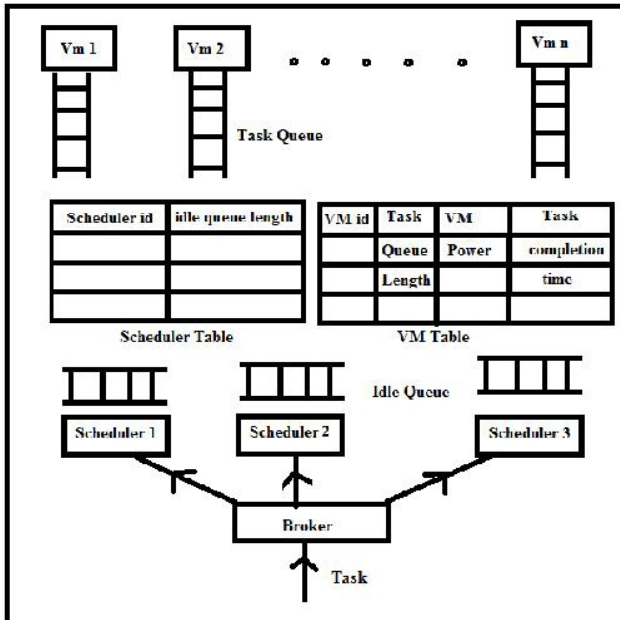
Vm 1

Vm 2

Vm n

Task Queue

| Scheduler id | idle queue length |
|---|---|
| | |
| | |
| | |

Scheduler Table

| VM id | Task | VM | Task |
|---|---|---|---|
| | Queue | Power | completion |
| | Length | | time |
| | | | |

VM Table

Idle Queue

Scheduler 1

Scheduler 2

Scheduler 3

Broker

Task